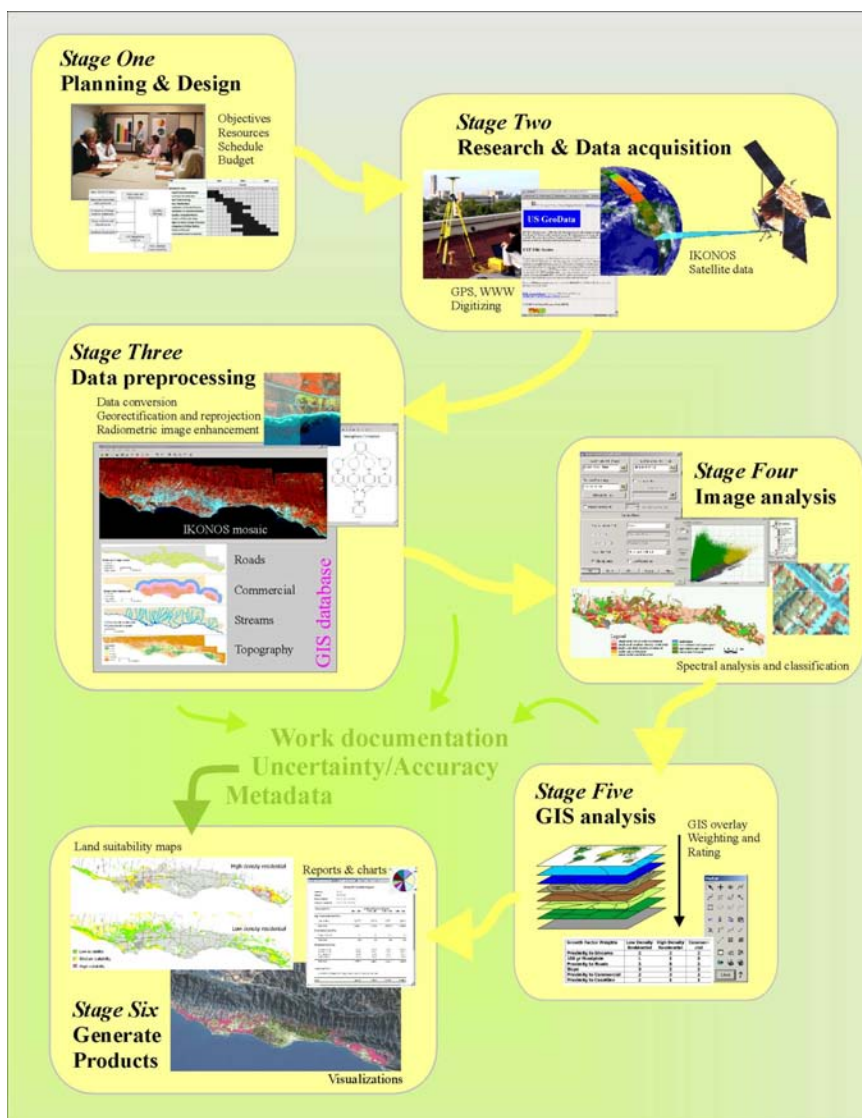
Stage One
Planning & Design

Objectives
Resources
Schedule
Budget

Stage Two
Research & Data acquisition

US GeoData

GPS, WWW
Digitizing

IKONOS
Satellite data

Stage Three
Data preprocessing

Data conversion
Georectification and reprojection
Radiometric image enhancement

IKONOS mosaic

Roads
Commercial
Streams
Topography

GIS database

Stage Four
Image analysis

Legend

Spectral analysis and classification

Work documentation
Uncertainty/Accuracy
Metadata

Stage Five
GIS analysis

GIS overlay
Weighting and
Rating

| Growth Factor Weights | Low Density Residential | High Density Residential | Commercial |
|---|---|---|---|
| Proximity to Streams | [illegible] | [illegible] | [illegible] |
| 100 yr Floodplain | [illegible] | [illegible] | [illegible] |
| Proximity to Roads | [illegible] | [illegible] | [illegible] |
| Slope | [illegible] | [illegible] | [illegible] |
| Proximity to Commercial | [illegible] | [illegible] | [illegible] |
| Proximity to Coastline | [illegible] | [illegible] | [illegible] |

Land suitability maps

High density residential

Low density residential

Reports & charts

Stage Six
Generate
Products

Visualizations